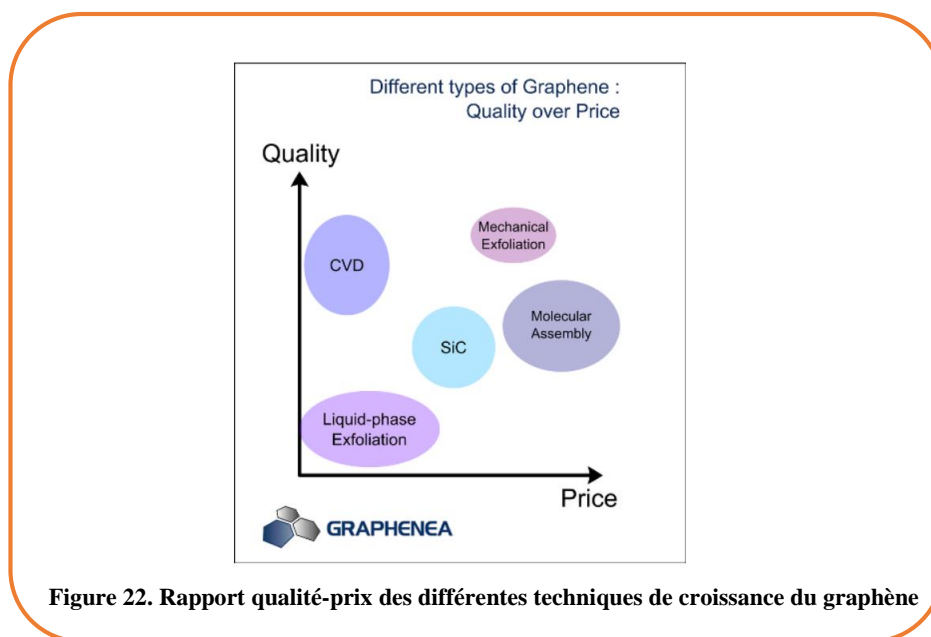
Different types of Graphene :
Quality over Price

Quality

Mechanical Exfoliation

CVD

Molecular Assembly

SiC

Liquid-phase Exfoliation

Price

GRAPHENEA

Figure 22. Rapport qualité-prix des différentes techniques de croissance du graphène